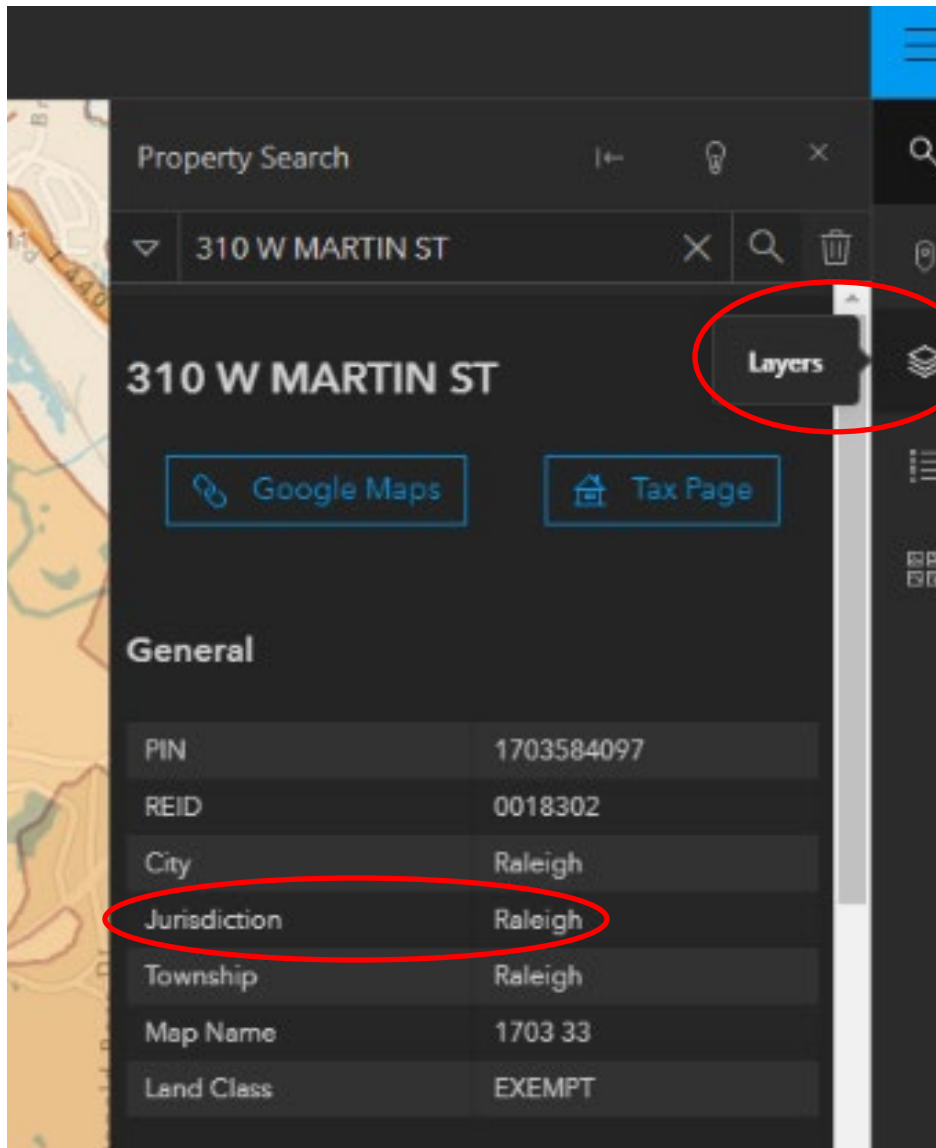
Property Search

310 W MARTIN ST

Layers

310 W MARTIN ST

Google Maps

Tax Page

General

| | |
|---|---|
| PIN | 1703584097 |
| REID | 0018302 |
| City | Raleigh |
| Jurisdiction | Raleigh |
| Township | Raleigh |
| Map Name | 1703 33 |
| Land Class | EXEMPT |